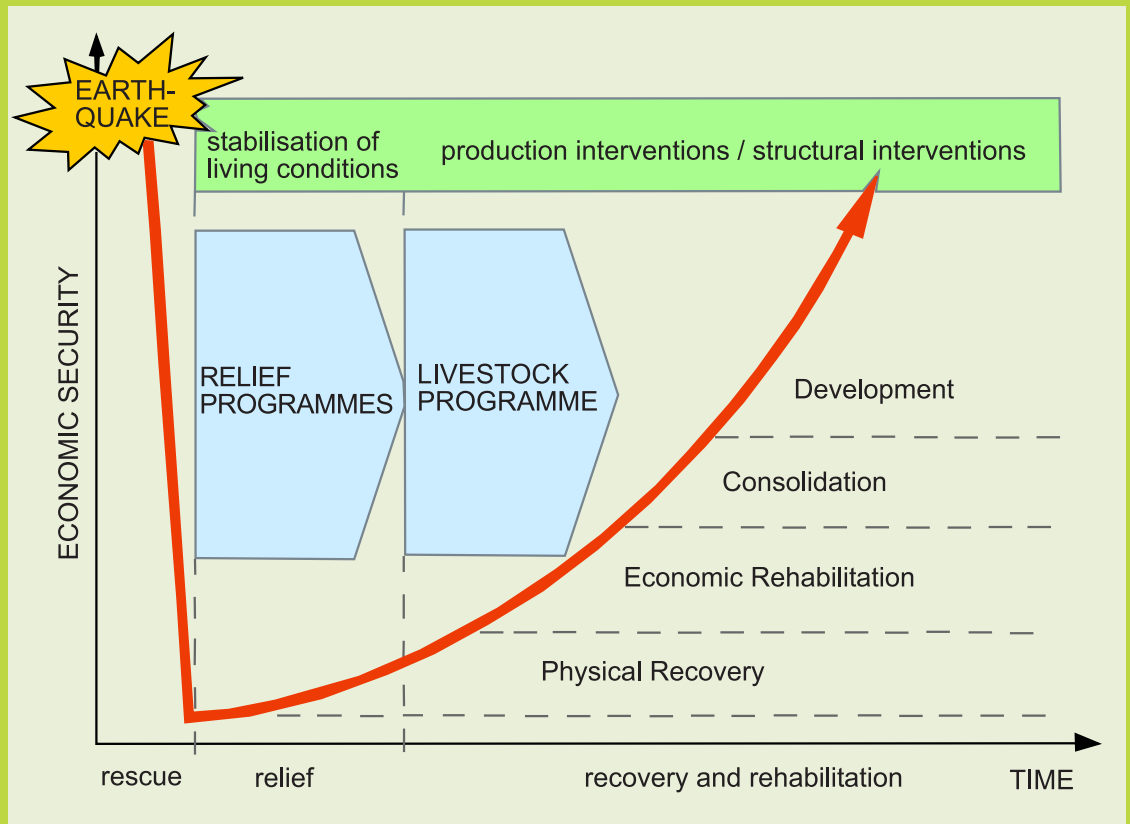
EARTHQUAKE

stabilisation of living conditions

production interventions / structural interventions

ECONOMIC SECURITY

RELIEF PROGRAMMES

LIVESTOCK PROGRAMME

Development

Consolidation

Economic Rehabilitation

Physical Recovery

rescue

relief

recovery and rehabilitation

TIME